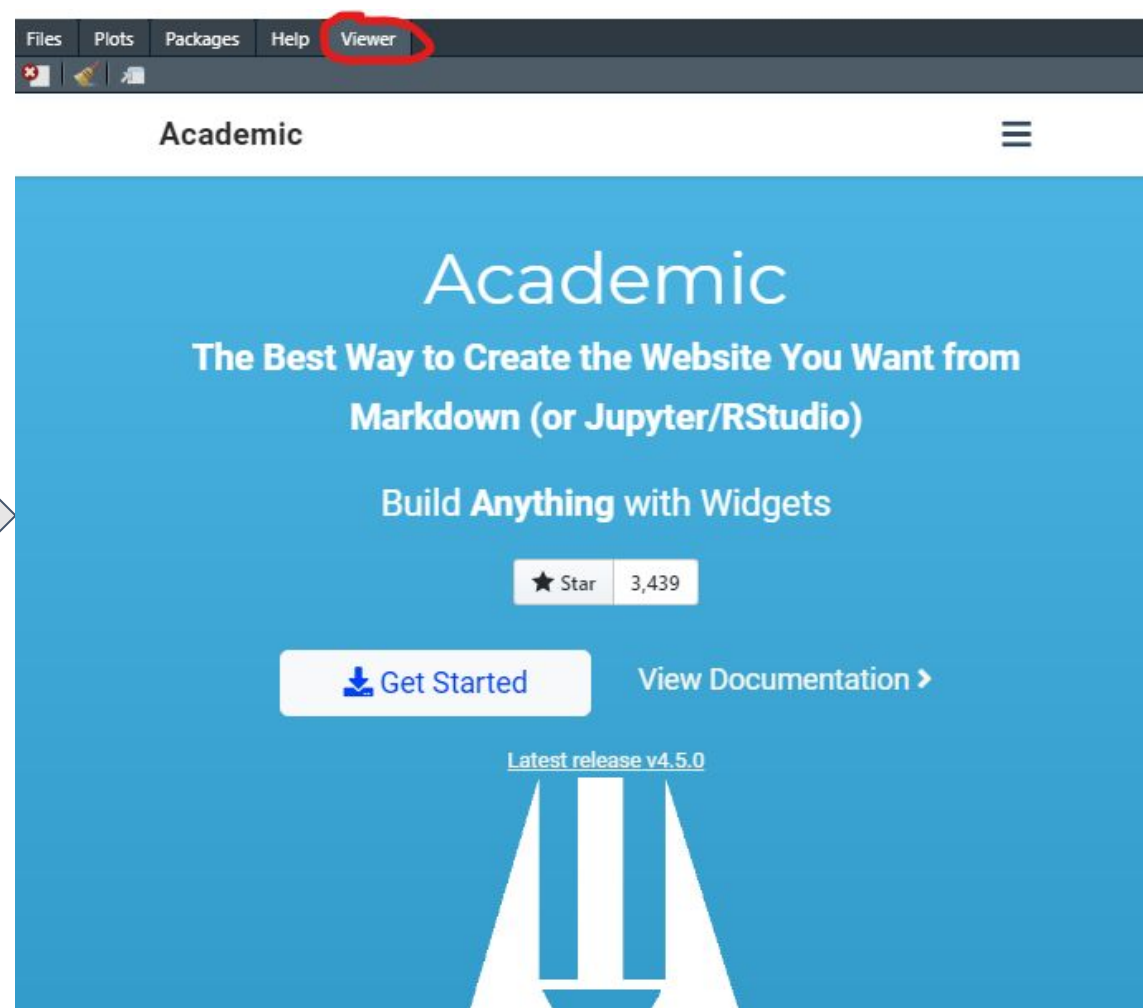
Files Plots Packages Help Viewer

Academic

Academic

The Best Way to Create the Website You Want from Markdown (or Jupyter/RStudio)

Build **Anything** with Widgets

Star 3,439

Get Started

View Documentation ›

Latest release v4.5.0